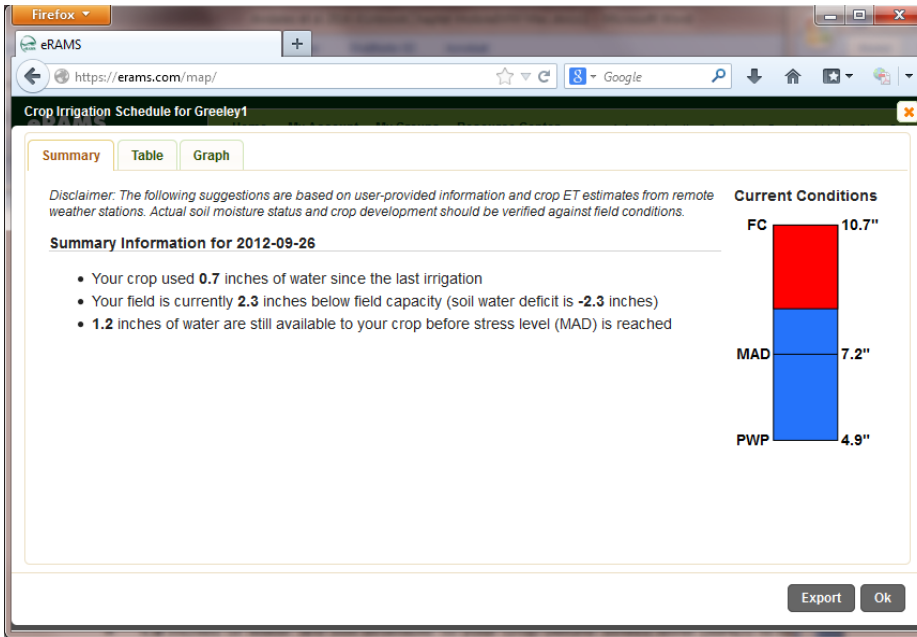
Firefox

eRAMS

+

https://erams.com/map/

Google

Crop Irrigation Schedule for Greeley1

Summary | Table | Graph

Disclaimer: The following suggestions are based on user-provided information and crop ET estimates from remote weather stations. Actual soil moisture status and crop development should be verified against field conditions.

Summary Information for 2012-09-26

- Your crop used **0.7** inches of water since the last irrigation
- Your field is currently **2.3** inches below field capacity (soil water deficit is **-2.3** inches)
- **1.2** inches of water are still available to your crop before stress level (MAD) is reached

Current Conditions

FC 10.7"

MAD 7.2"

PWP 4.9"

Export Ok